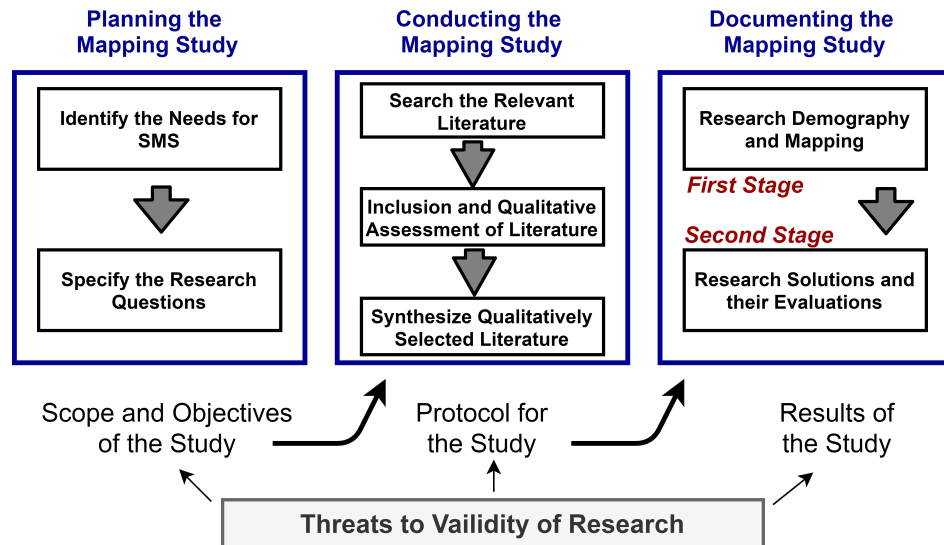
Planning the Mapping Study

Identify the Needs for SMS

Specify the Research Questions

Conducting the Mapping Study

Search the Relevant Literature

Inclusion and Qualitative Assessment of Literature

Synthesize Qualitatively Selected Literature

Documenting the Mapping Study

Research Demography and Mapping

First Stage

Second Stage

Research Solutions and their Evaluations

Scope and Objectives of the Study

Protocol for the Study

Results of the Study

Threats to Vailidity of Research